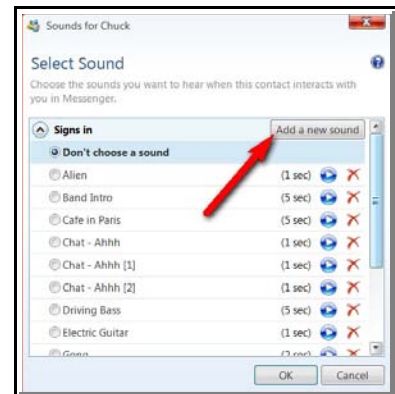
Sounds for Chuck

Select Sound

Choose the sounds you want to hear when this contact interacts with you in Messenger.

Signs in

Add a new sound

Don't choose a sound

Alien (1 sec)

Band Intro (5 sec)

Cafe in Paris (5 sec)

Chat - Ahhh (1 sec)

Chat - Ahhh [1] (1 sec)

Chat - Ahhh [2] (1 sec)

Driving Bass (5 sec)

Electric Guitar (1 sec)

Gong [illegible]

OK

Cancel